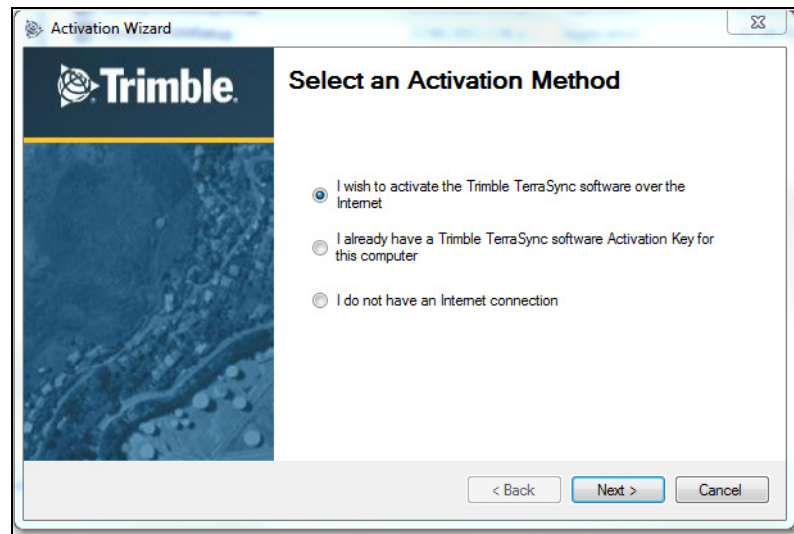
Activation Wizard

Trimble.

Select an Activation Method

I wish to activate the Trimble TerraSync software over the Internet

I already have a Trimble TerraSync software Activation Key for this computer

I do not have an Internet connection

< Back

Next >

Cancel